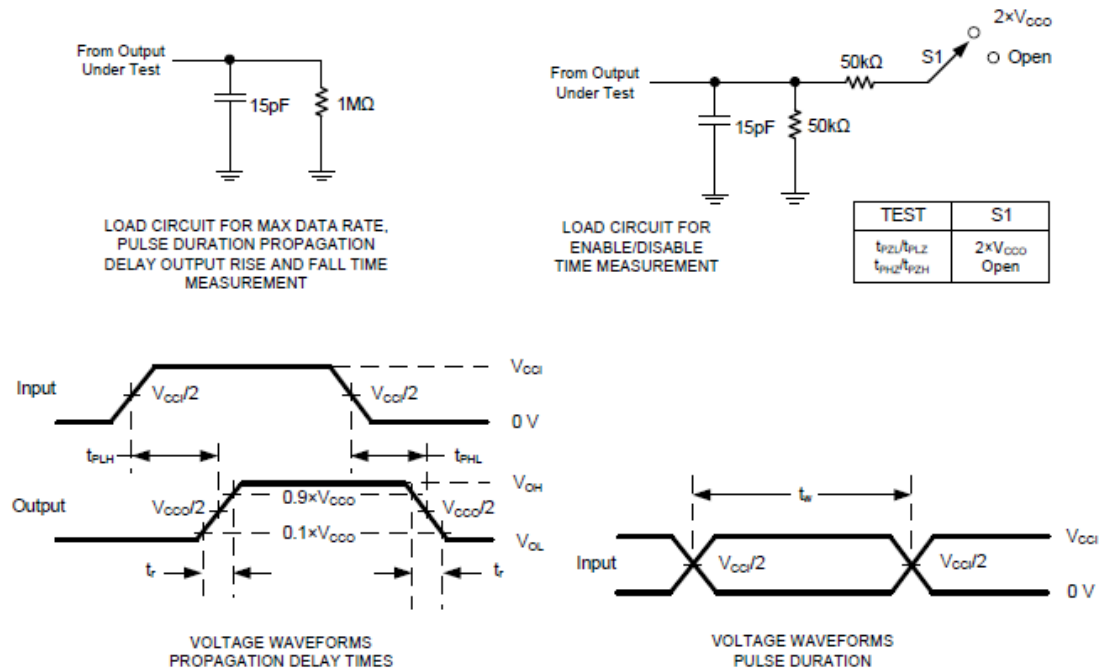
From Output Under Test

15pF

1MΩ

LOAD CIRCUIT FOR MAX DATA RATE, PULSE DURATION PROPAGATION DELAY OUTPUT RISE AND FALL TIME MEASUREMENT

From Output Under Test

15pF

50kΩ

50kΩ

S1

2×$V_{CCO}$

Open

LOAD CIRCUIT FOR ENABLE/DISABLE TIME MEASUREMENT

| TEST | S1 |
|---|---|
| $t_{PZL}/t_{PLZ}$ $t_{PHZ}/t_{PZH}$ | 2×$V_{CCO}$ Open |

Input

$V_{CCI}/2$

$V_{CCI}/2$

$V_{CCI}$

0 V

$t_{PLH}$

$t_{PHL}$

Output

$V_{CCO}/2$

0.9×$V_{CCO}$

$V_{CCO}/2$

0.1×$V_{CCO}$

$V_{OH}$

$V_{OL}$

$t_r$

$t_f$

VOLTAGE WAVEFORMS PROPAGATION DELAY TIMES

$t_w$

Input

$V_{CCI}/2$

$V_{CCI}/2$

$V_{CCI}$

0 V

VOLTAGE WAVEFORMS PULSE DURATION